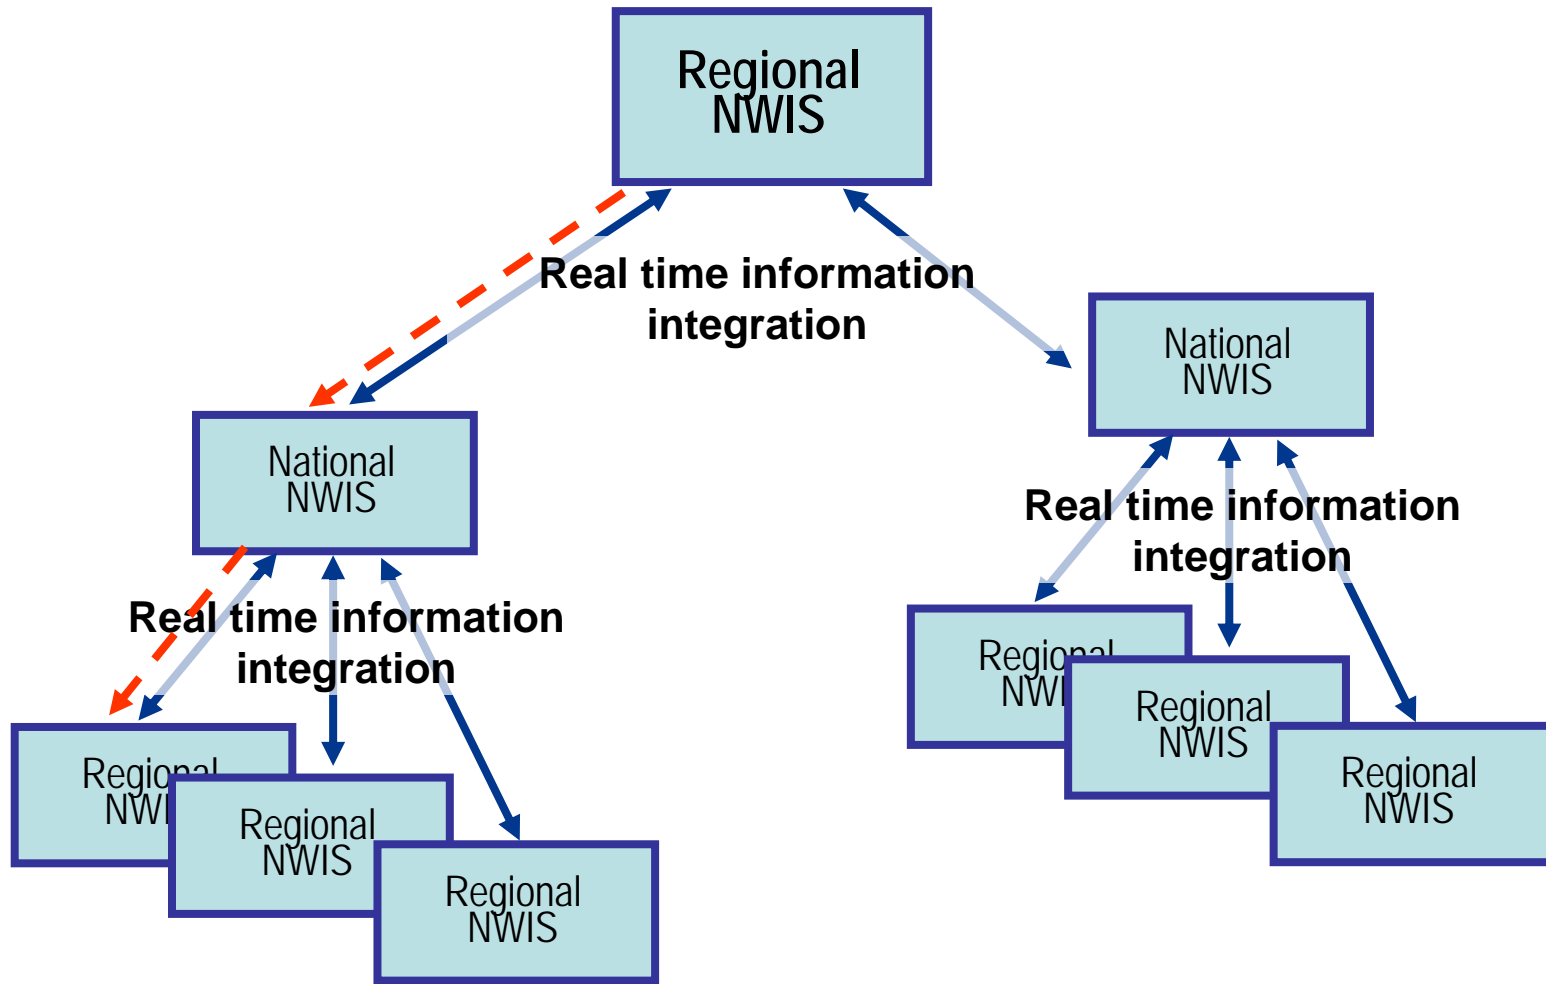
Regional NWIS

Real time information integration

National NWIS

National NWIS

Real time information integration

Real time information integration

Regional NWIS

Regional NWIS

Regional NWIS

Regional NWIS

Regional NWIS

Regional NWIS